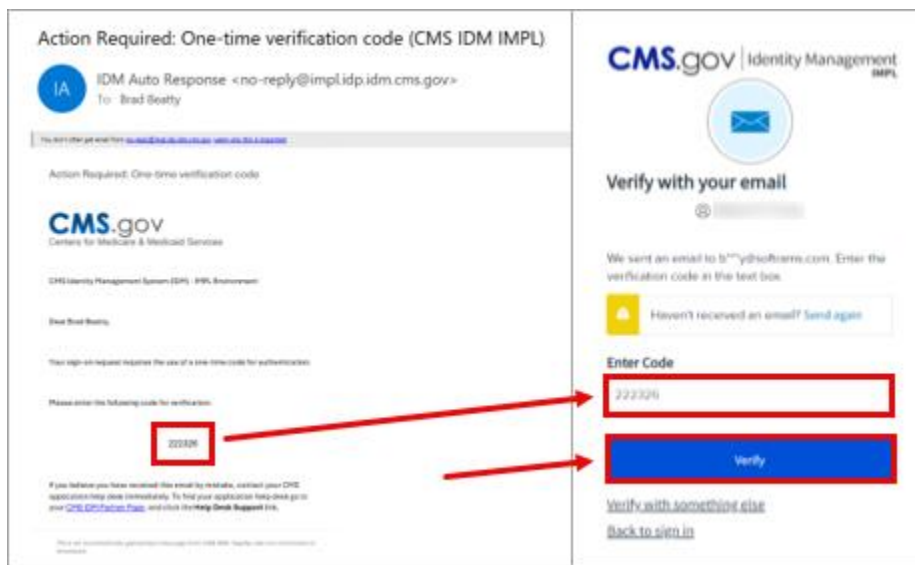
Action Required: One-time verification code (CMS IDM IMPL)

IA

IDM Auto Response <no-reply@impl.idp.idm.cms.gov>
To: Brad Beatty

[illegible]

Action Required: One-time verification code

CMS.gov
Centers for Medicare & Medicaid Services

CMS Identity Management System (IDM) - IMPL Environment

Dear Brad Beatty,

Your sign-on request requires the use of a one-time code for authentication.

Please enter the following code for verification:

222326

If you believe you have received this email by mistake, contact your CMS application help desk immediately. To find your application help desk go to your CMS IDM Partner Page, and click the Help Desk Support link.

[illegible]

CMS.gov | Identity Management IMPL

Verify with your email

We sent an email to b***ydhsoftcrms.com. Enter the verification code in the text box.

Haven't received an email? Send again

Enter Code

222326

Verify

Verify with something else

Back to sign in